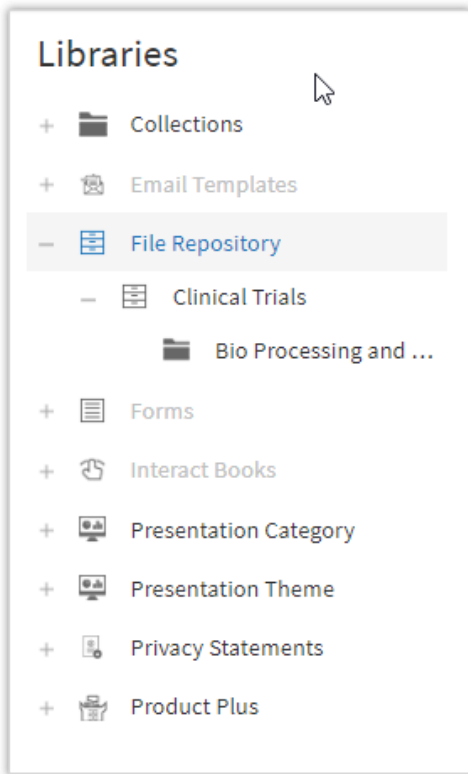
Libraries

+ Collections

+ Email Templates

– File Repository

– Clinical Trials

Bio Processing and ...

+ Forms

+ Interact Books

+ Presentation Category

+ Presentation Theme

+ Privacy Statements

+ Product Plus